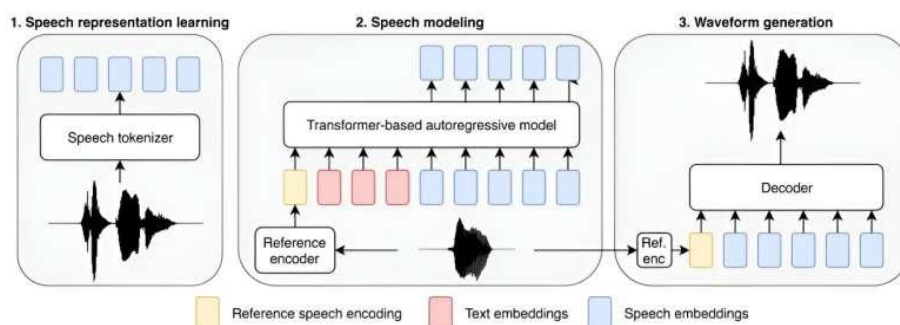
1. Speech representation learning

Speech tokenizer

2. Speech modeling

Transformer-based autoregressive model

Reference encoder

3. Waveform generation

Decoder

Ref. enc

Reference speech encoding

Text embeddings

Speech embeddings